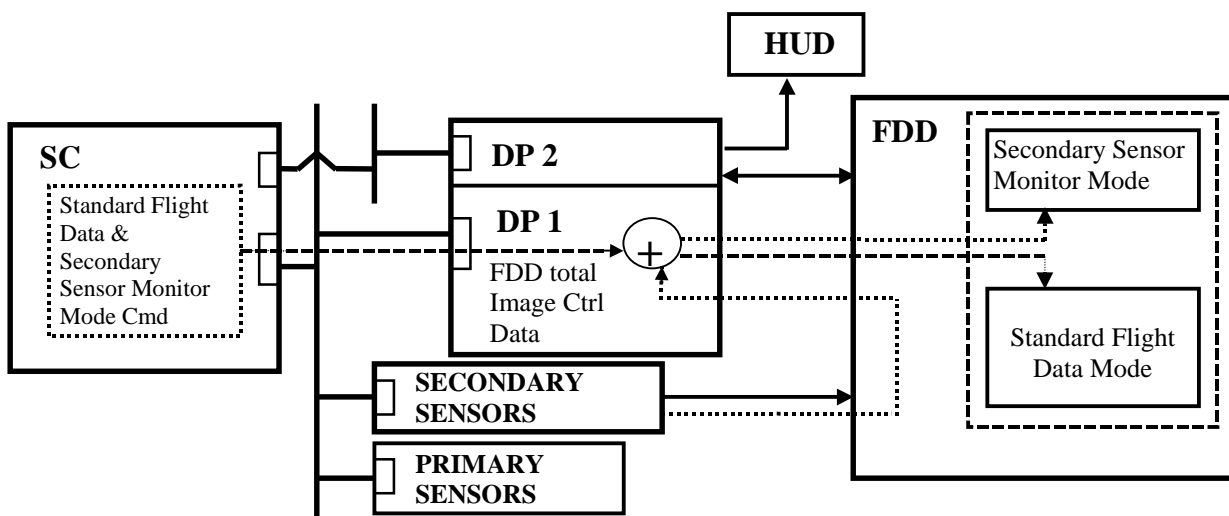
HUD

SC

Standard Flight Data & Secondary Sensor Monitor Mode Cmd

DP 2

DP 1

+

FDD total Image Ctrl Data

FDD

Secondary Sensor Monitor Mode

Standard Flight Data Mode

SECONDARY SENSORS

PRIMARY SENSORS